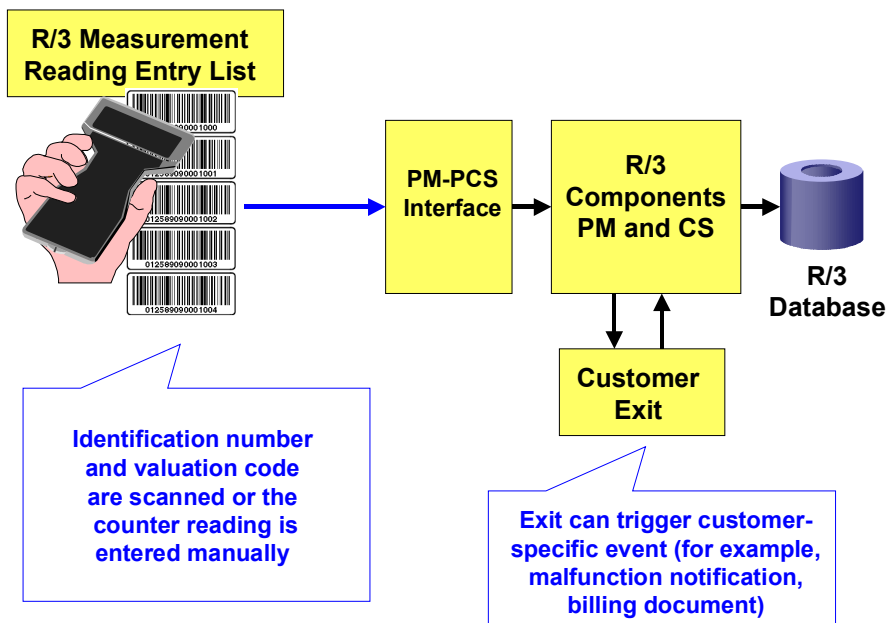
R/3 Measurement Reading Entry List

0125890900001000
0125890900001001
0125890900001002
0125890900001003
0125890900001004

PM-PCS Interface

R/3 Components PM and CS

R/3 Database

Customer Exit

Identification number and valuation code are scanned or the counter reading is entered manually

Exit can trigger customer-specific event (for example, malfunction notification, billing document)